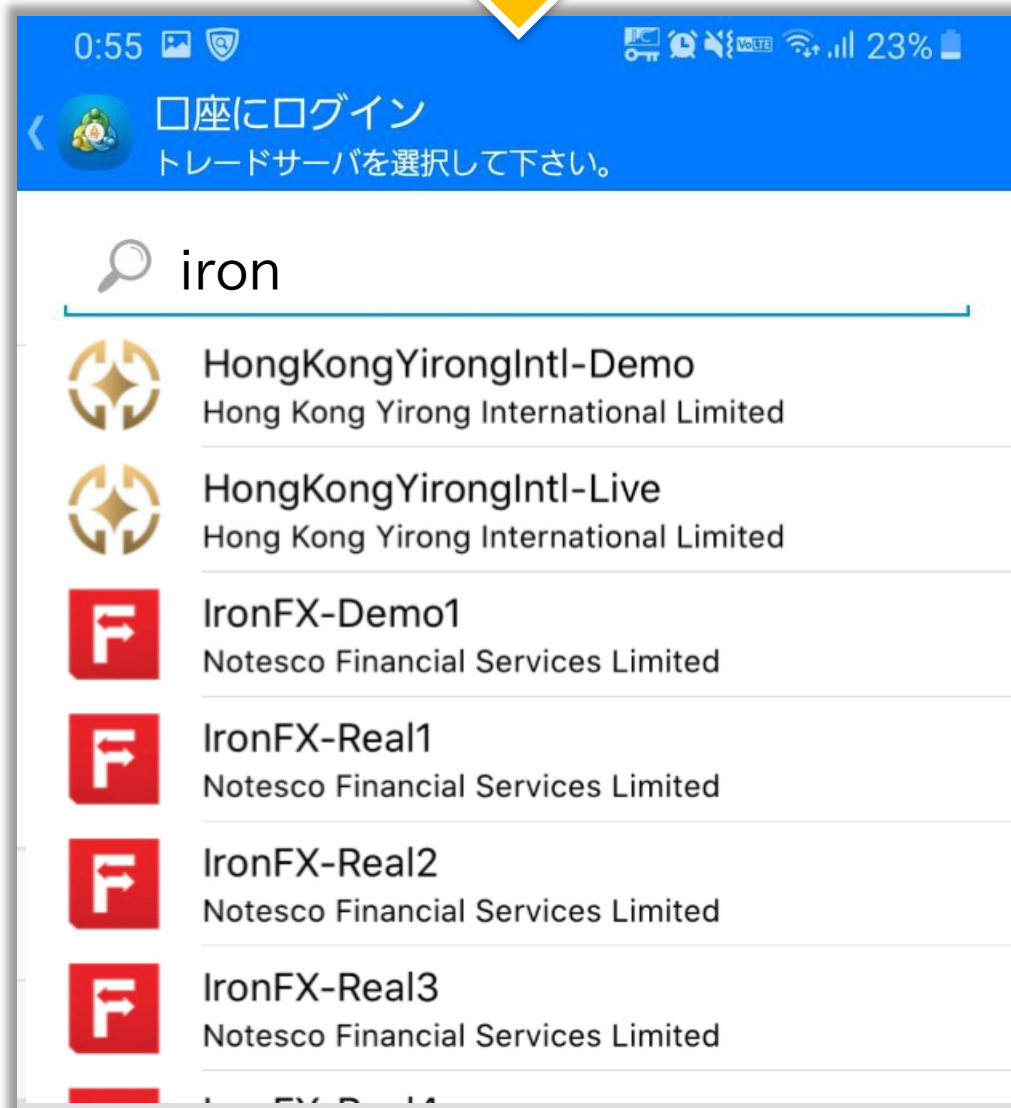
0:55 23%

口座にログイン
トレードサーバを選択して下さい。

iron

HongKongYirongIntl-Demo
Hong Kong Yirong International Limited

HongKongYirongIntl-Live
Hong Kong Yirong International Limited

IronFX-Demo1
Notesco Financial Services Limited

IronFX-Real1
Notesco Financial Services Limited

IronFX-Real2
Notesco Financial Services Limited

IronFX-Real3
Notesco Financial Services Limited

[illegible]